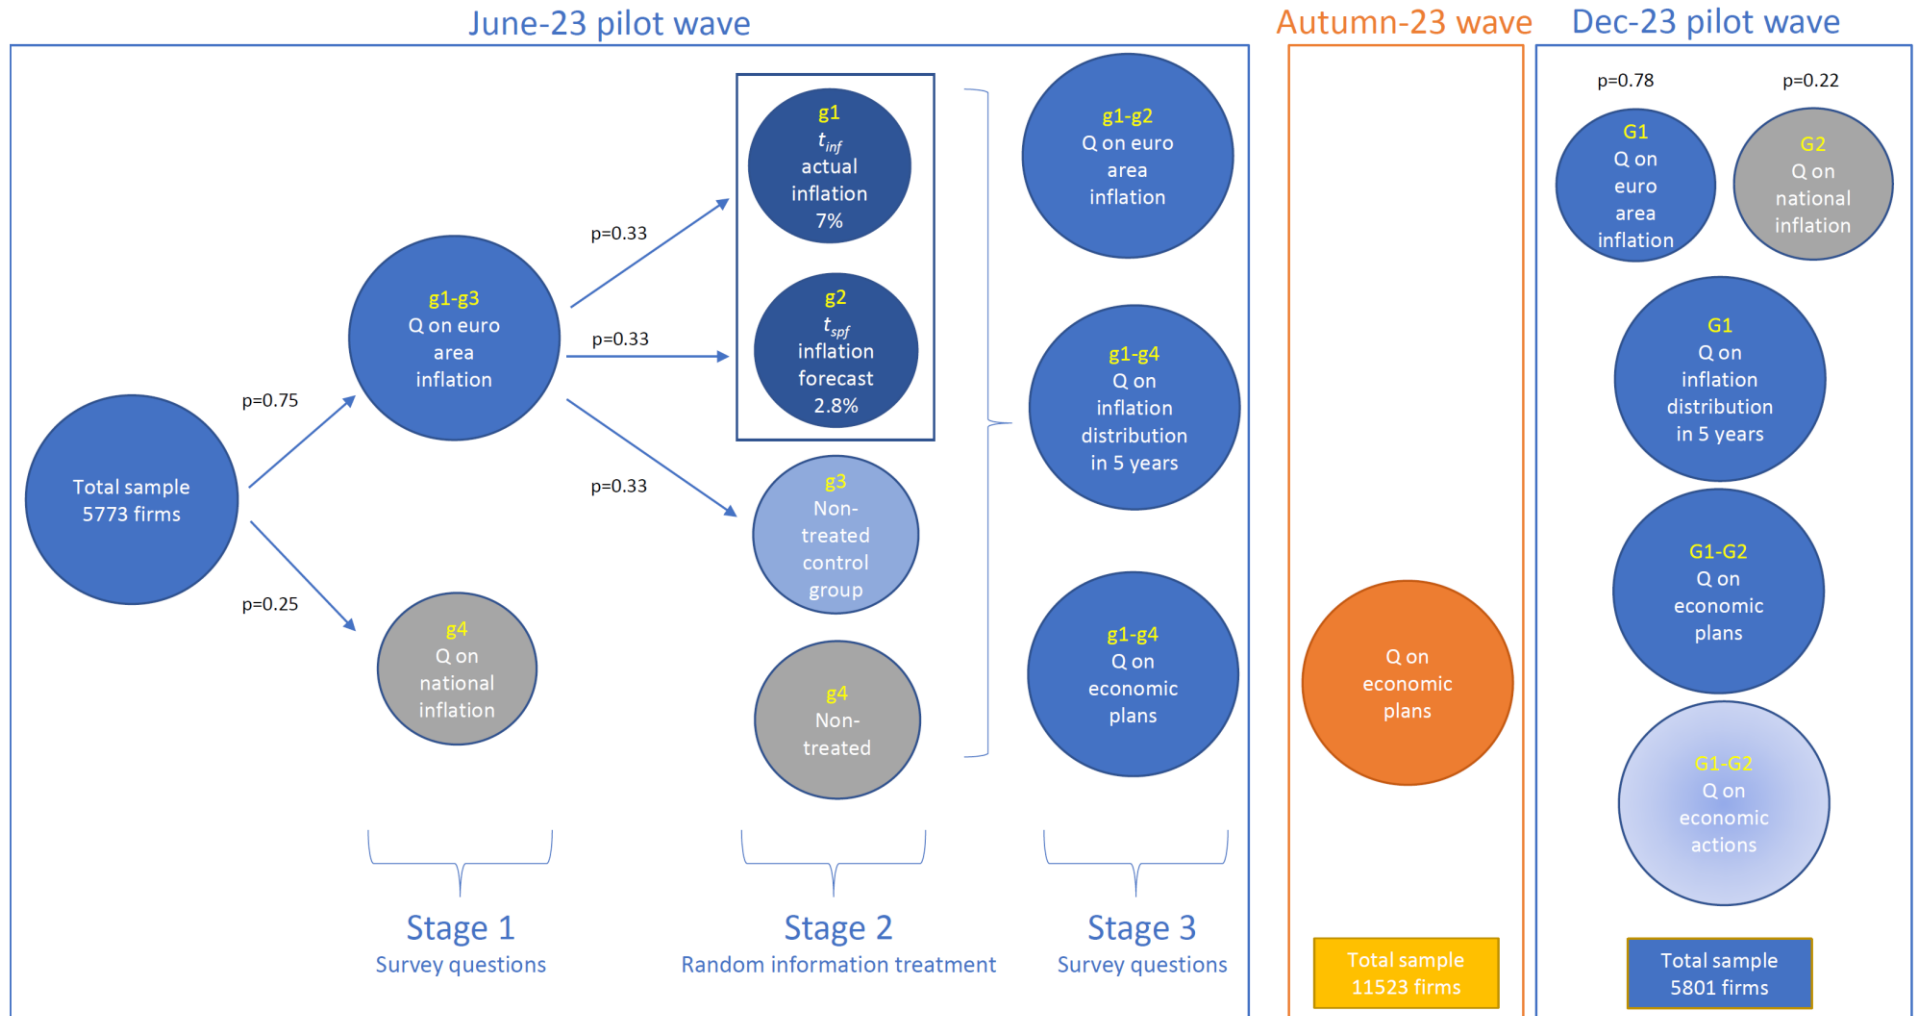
June-23 pilot wave

Autumn-23 wave

Dec-23 pilot wave

Total sample 5773 firms

p=0.75

p=0.25

g1-g3
Q on euro area inflation

g4
Q on national inflation

p=0.33

p=0.33

p=0.33

g1
$t_{inf}$
actual inflation 7%

g2
$t_{spf}$
inflation forecast 2.8%

g3
Non-treated control group

g4
Non-treated

g1-g2
Q on euro area inflation

g1-g4
Q on inflation distribution in 5 years

g1-g4
Q on economic plans

Stage 1
Survey questions

Stage 2
Random information treatment

Stage 3
Survey questions

Q on economic plans

Total sample 11523 firms

p=0.78

p=0.22

G1
Q on euro area inflation

G2
Q on national inflation

G1
Q on inflation distribution in 5 years

G1-G2
Q on economic plans

G1-G2
Q on economic actions

Total sample 5801 firms